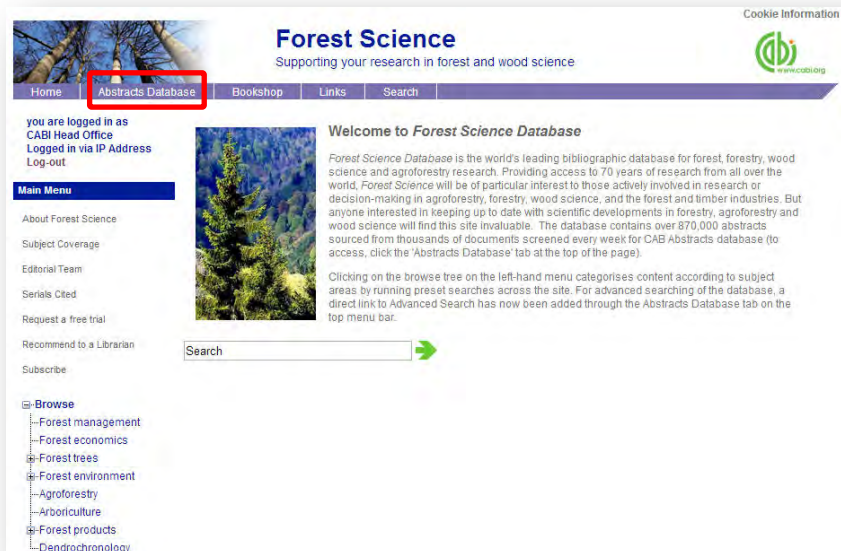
Cookie Information

Forest Science
Supporting your research in forest and wood science

cabi
www.cabi.org

Home | Abstracts Database | Bookshop | Links | Search

you are logged in as
CABI Head Office
Logged in via IP Address
Log-out

Main Menu

About Forest Science
Subject Coverage
Editorial Team
Serials Cited
Request a free trial
Recommend to a Librarian
Subscribe

Browse
Forest management
Forest economics
Forest trees
Forest environment
Agroforestry
Arboriculture
Forest products
Dendrochronology

Welcome to Forest Science Database

Forest Science Database is the world's leading bibliographic database for forest, forestry, wood science and agroforestry research. Providing access to 70 years of research from all over the world, Forest Science will be of particular interest to those actively involved in research or decision-making in agroforestry, forestry, wood science, and the forest and timber industries. But anyone interested in keeping up to date with scientific developments in forestry, agroforestry and wood science will find this site invaluable. The database contains over 870,000 abstracts sourced from thousands of documents screened every week for CAB Abstracts database (to access, click the 'Abstracts Database' tab at the top of the page).

Clicking on the browse tree on the left-hand menu categorises content according to subject areas by running preset searches across the site. For advanced searching of the database, a direct link to Advanced Search has now been added through the Abstracts Database tab on the top menu bar.

Search